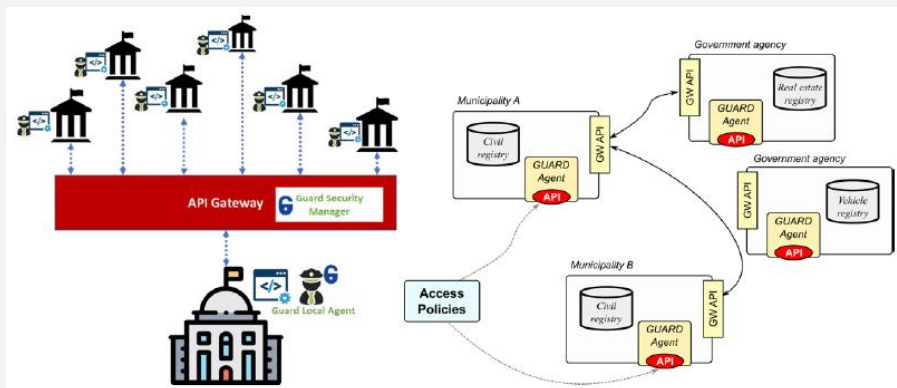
API Gateway

Guard Security Manager

Guard Local Agent

Government agency

GW API

GUARD Agent

API

Real estate registry

Municipality A

Civil registry

GUARD Agent

API

GW API

Government agency

GW API

Vehicle registry

GUARD Agent

API

Access Policies

Municipality B

Civil registry

GUARD Agent

API

GW API